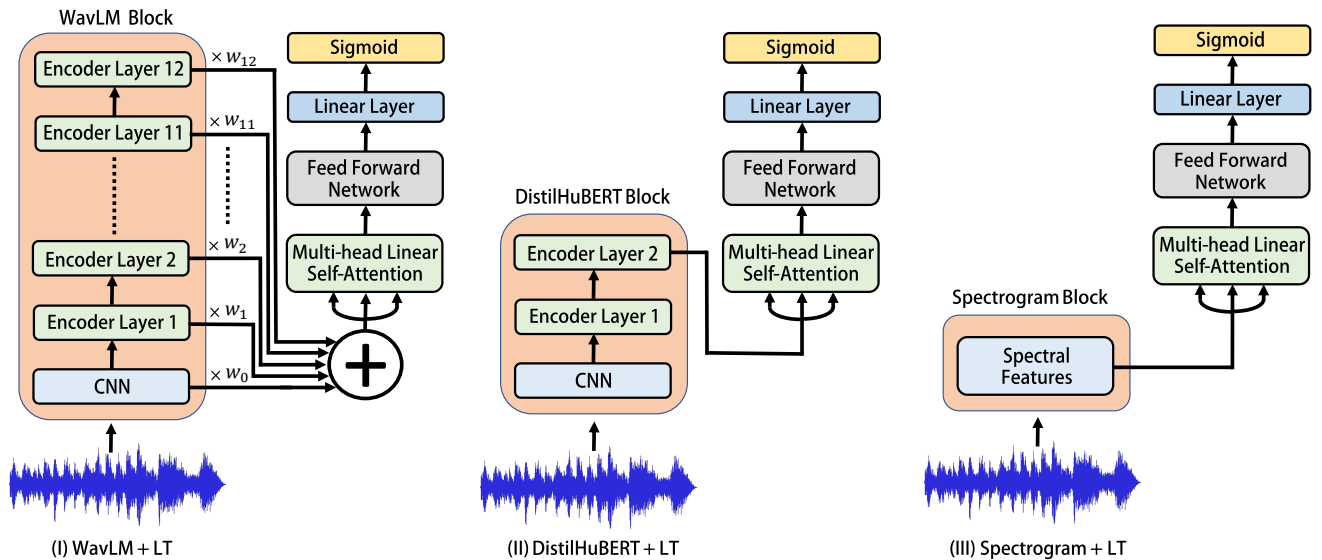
WavLM Block

Encoder Layer 12

Encoder Layer 11

Encoder Layer 2

Encoder Layer 1

CNN

$\times w_{12}$

$\times w_{11}$

$\times w_2$

$\times w_1$

$\times w_0$

Sigmoid

Linear Layer

Feed Forward Network

Multi-head Linear Self-Attention

(I) WavLM + LT

DistilHuBERT Block

Encoder Layer 2

Encoder Layer 1

CNN

Sigmoid

Linear Layer

Feed Forward Network

Multi-head Linear Self-Attention

(II) DistilHuBERT + LT

Spectrogram Block

Spectral Features

Sigmoid

Linear Layer

Feed Forward Network

Multi-head Linear Self-Attention

(III) Spectrogram + LT